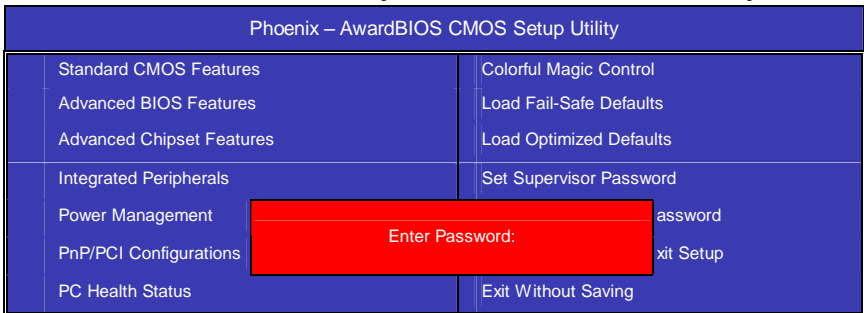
Phoenix – AwardBIOS CMOS Setup Utility

Standard CMOS Features
Advanced BIOS Features
Advanced Chipset Features
Integrated Peripherals
Power Management
PnP/PCI Configurations
PC Health Status

Colorful Magic Control
Load Fail-Safe Defaults
Load Optimized Defaults
Set Supervisor Password
assword
xit Setup
Exit Without Saving

Enter Password: